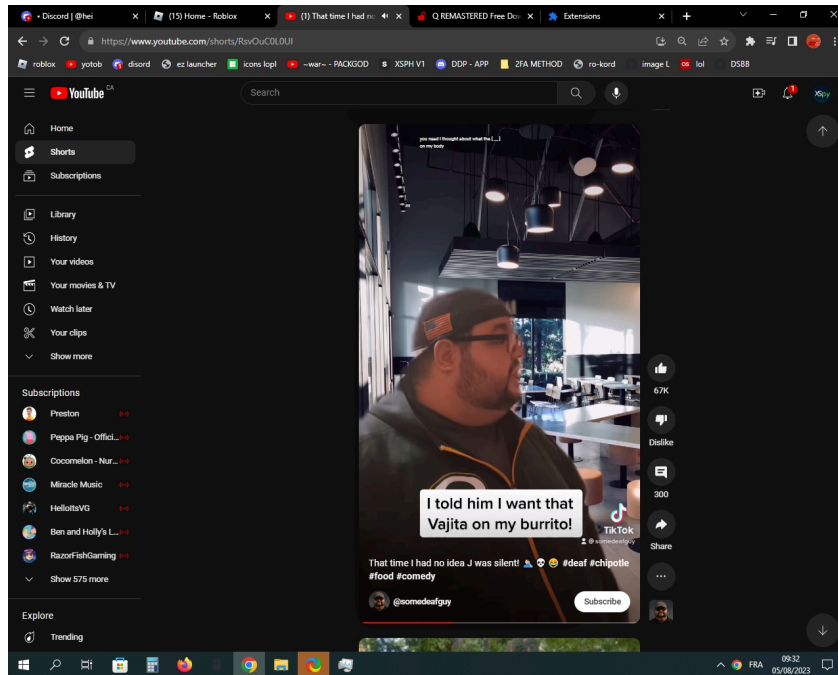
• Discord | @hei ×
(15) Home - Roblox ×
(1) That time I had no ×
Q REMASTERED Free Dov ×
Extensions ×
+

https://www.youtube.com/shorts/RsvOuC0L0UI

roblox yotob disord ez launcher icons lopl ~war~ - PACKGOD XSPH V1 DDP - APP 2FA METHOD ro-kord image L lol DSBB

YouTube CA
Search

Home
Shorts
Subscriptions
Library
History
Your videos
Your movies & TV
Watch later
Your clips
Show more

Subscriptions
Preston
Peppa Pig - Offici...
Cocomelon - Nur...
Miracle Music
HelloItsVG
Ben and Holly's L...
RazorFishGaming
Show 575 more

Explore
Trending

you read I thought about what the [__] on my body

I told him I want that Vajita on my burrito!

TikTok
@somedeafguy

That time I had no idea J was silent! #deaf #chipotle #food #comedy

@somedeafguy
Subscribe

67K
Dislike
300
Share

FRA 09:32 05/08/2023